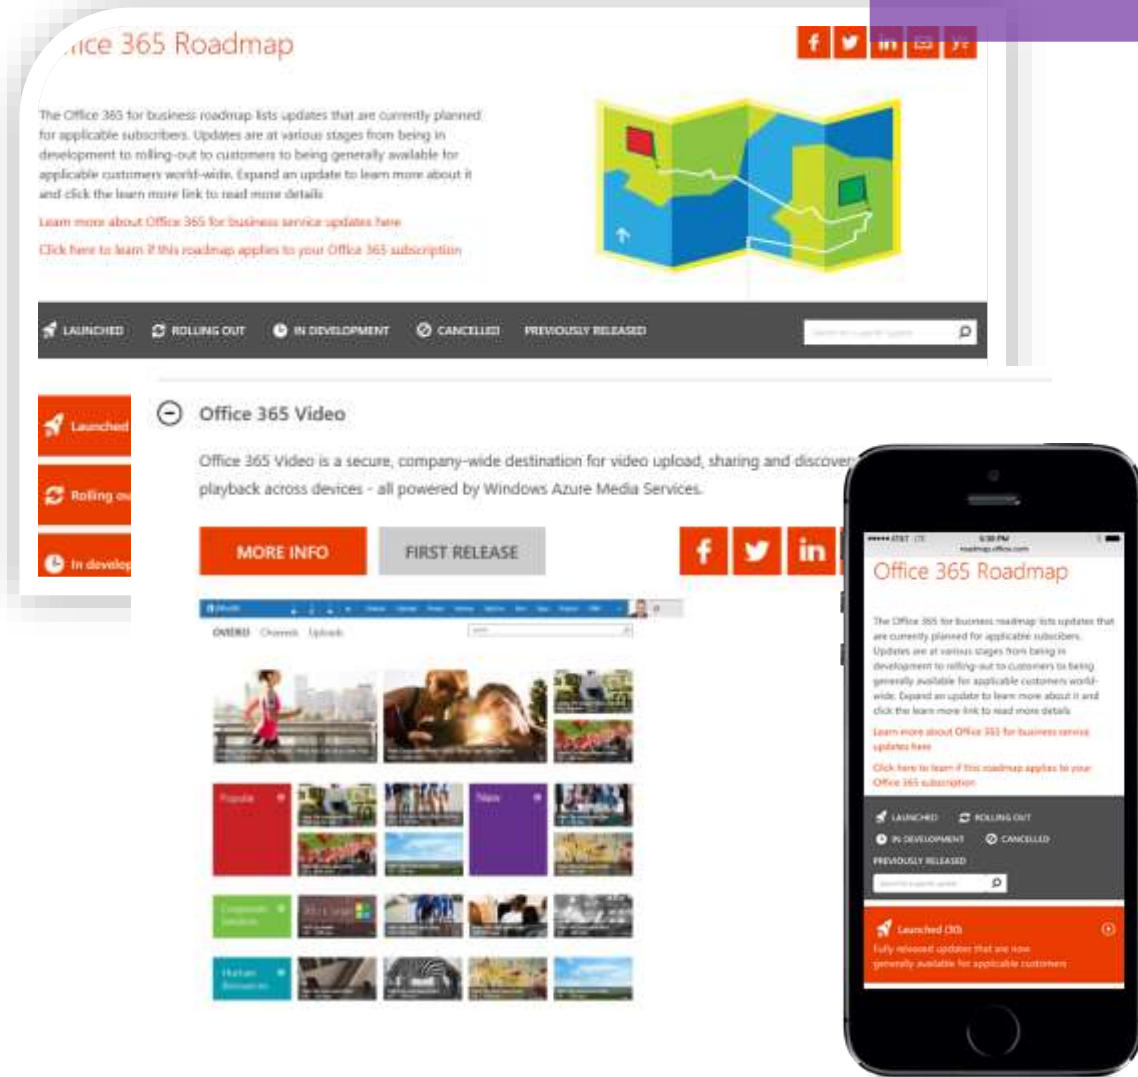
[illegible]ice 365 Roadmap

The Office 365 for business roadmap lists updates that are currently planned for applicable subscribers. Updates are at various stages from being in development to rolling-out to customers to being generally available for applicable customers world-wide. Expand an update to learn more about it and click the learn more link to read more details.

Learn more about Office 365 for business service updates here

Click here to learn if this roadmap applies to your Office 365 subscription

LAUNCHED ROLLING OUT IN DEVELOPMENT CANCELLED PREVIOUSLY RELEASED

Launched

Rolling ou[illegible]

In develop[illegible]

Office 365 Video

Office 365 Video is a secure, company-wide destination for video upload, sharing and discover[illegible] playback across devices - all powered by Windows Azure Media Services.

MORE INFO FIRST RELEASE

OVERVIEW Channels Uploads

Popular

Corporate Initiatives

Human Resources

AT&T 5:30 PM
roadmap.office.com

Office 365 Roadmap

The Office 365 for business roadmap lists updates that are currently planned for applicable subscribers. Updates are at various stages from being in development to rolling-out to customers to being generally available for applicable customers world-wide. Expand an update to learn more about it and click the learn more link to read more details.

Learn more about Office 365 for business service updates here

Click here to learn if this roadmap applies to your Office 365 subscription

LAUNCHED ROLLING OUT IN DEVELOPMENT CANCELLED PREVIOUSLY RELEASED

Launched (30)
Fully released updates that are now generally available for applicable customers